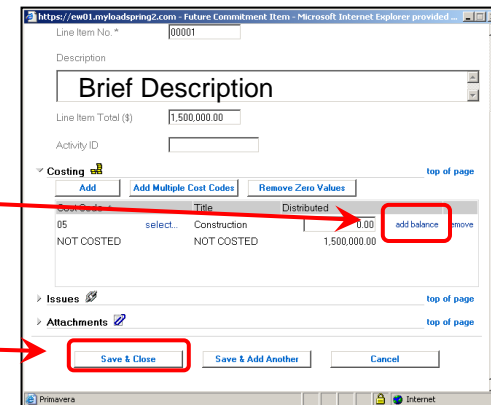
https://ew01.myloadspring2.com - Future Commitment Item - Microsoft Internet Explorer provided ...

Line Item No. * 00001

Description

Brief Description

Line Item Total ($) 1,500,000.00

Activity ID

Costing top of page

Add | Add Multiple Cost Codes | Remove Zero Values

| Cost Code | | Title | Distributed | | |
|---|---|---|---|---|---|
| 05 | select... | Construction | 0.00 | add balance | remove |
| NOT COSTED | | NOT COSTED | 1,500,000.00 | | |

Issues top of page

Attachments top of page

Save & Close | Save & Add Another | Cancel

Primavera | Internet